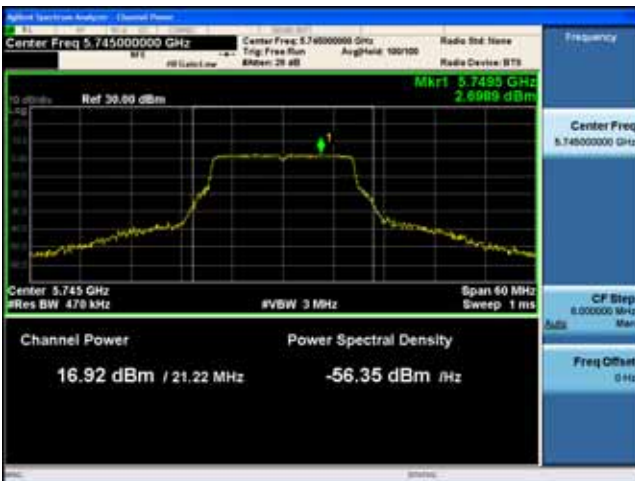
Agilent Spectrum Analyzer - Channel Power

Center Freq 5.745000000 GHz

Center Freq: 5.745000000 GHz
Trig: Free Run
#Atten: 20 dB

Avg|Hold: 100/100

Radio Std: None

Radio Device: BTS

Frequency

Mkr1 5.7495 GHz
2.6989 dBm

10 dB/div

Ref 30.00 dBm

Log

1

Center 5.745 GHz
#Res BW 470 kHz

#VBW 3 MHz

Span 60 MHz
Sweep 1 ms

Center Freq
5.745000000 GHz

CF Step
6.000000 MHz
Auto Man

Freq Offset
0 Hz

Channel Power

16.92 dBm / 21.22 MHz

Power Spectral Density

-56.35 dBm /Hz